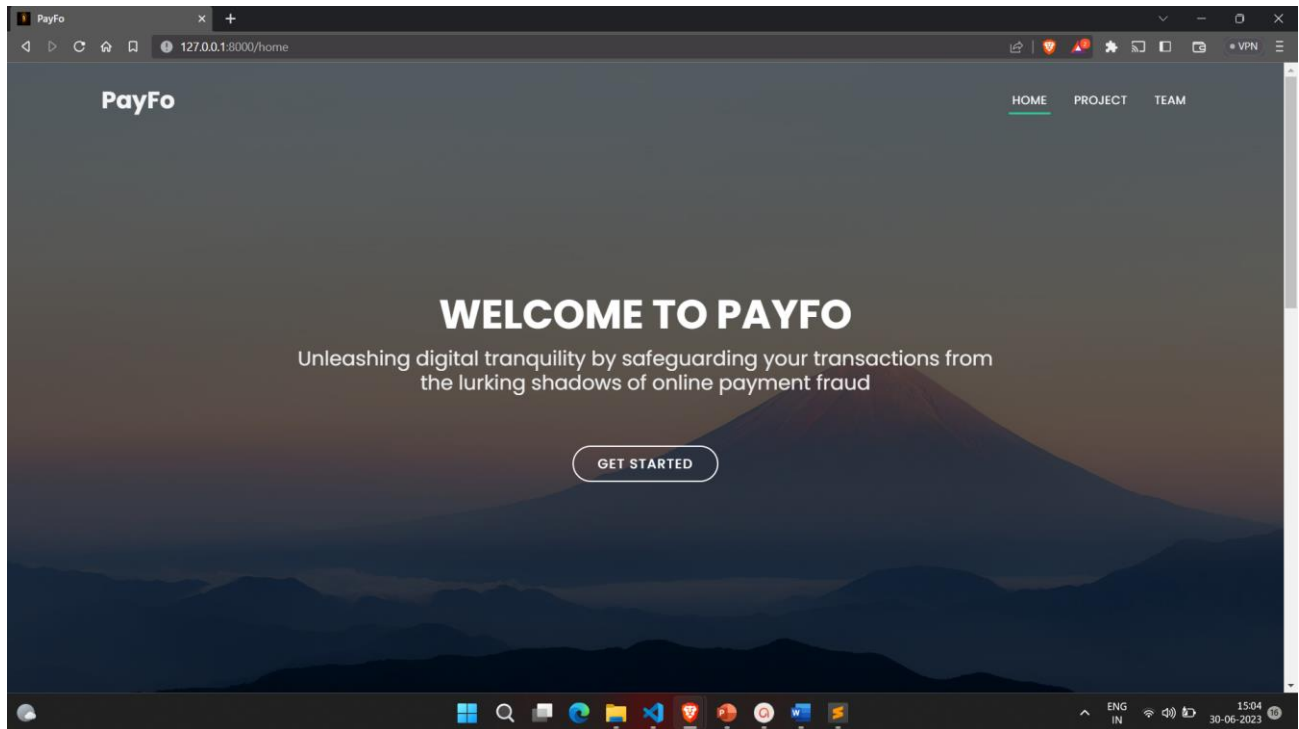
PayFo

127.0.0.1:8000/home

VPN

PayFo

HOME PROJECT TEAM

WELCOME TO PAYFO

Unleashing digital tranquility by safeguarding your transactions from the lurking shadows of online payment fraud

GET STARTED

ENG IN

15:04
30-06-2023